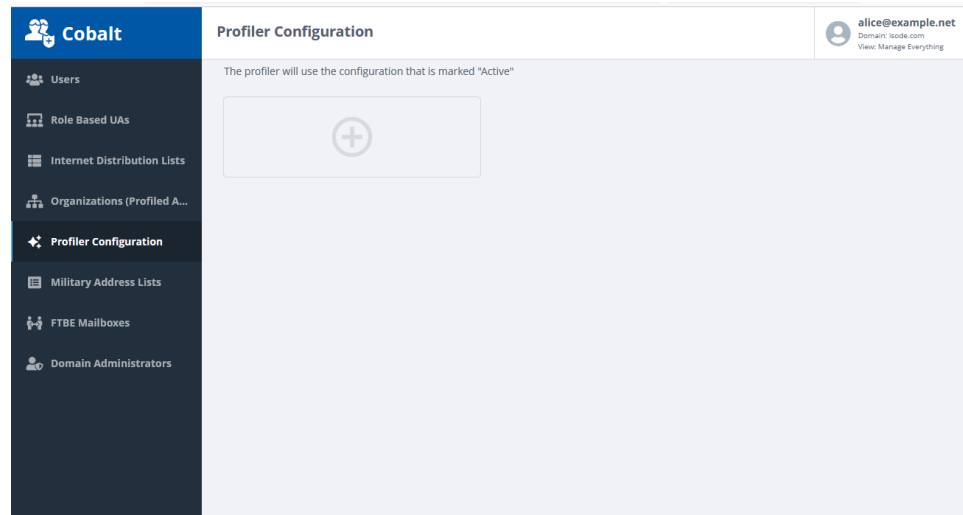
Cobalt

Users

Role Based UAs

Internet Distribution Lists

Organizations (Profiled A...

Profiler Configuration

Military Address Lists

FTBE Mailboxes

Domain Administrators

Profiler Configuration

alice@example.net
Domain: isode.com
View: Manage Everything

The profiler will use the configuration that is marked "Active"